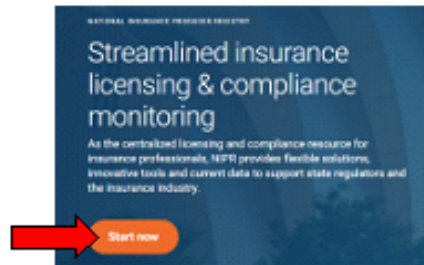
NATIONAL INSURANCE PRODUCER REGISTRY

Streamlined insurance licensing & compliance monitoring

As the centralized licensing and compliance resource for insurance professionals, NIPR provides flexible solutions, innovative tools and current data to support state regulators and the insurance industry.

Start now